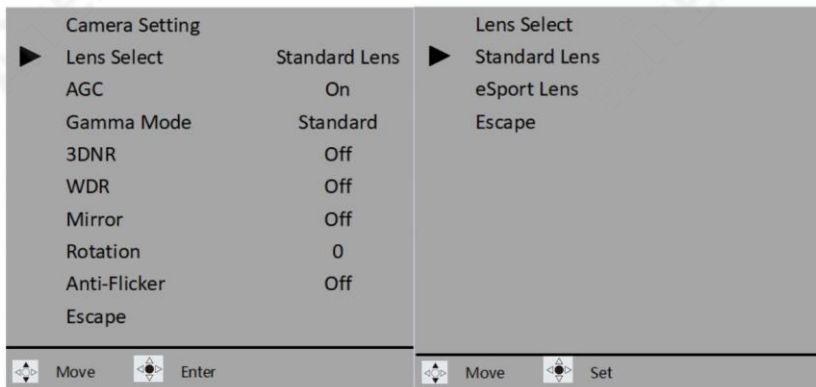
Camera Setting

| | |
|---|---|
| Lens Select | Standard Lens |
| AGC | On |
| Gamma Mode | Standard |
| 3DNR | Off |
| WDR | Off |
| Mirror | Off |
| Rotation | 0 |
| Anti-Flicker | Off |
| Escape | |

Move Enter

Lens Select
Standard Lens
eSport Lens
Escape

Move Set